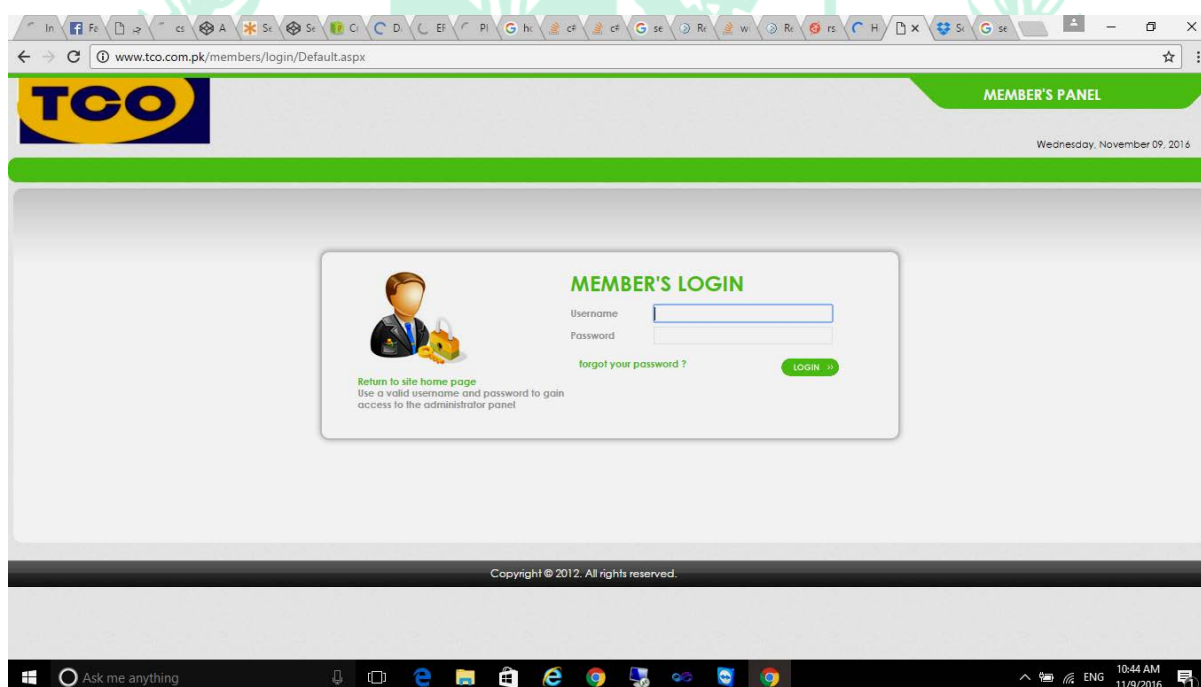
In Fa cs A Se Se Ci D EF Pl ho c# c# se Re w Re rs H × Sc se

www.tco.com.pk/members/login/Default.aspx

TCO

MEMBER'S PANEL

Wednesday, November 09, 2016

MEMBER'S LOGIN

Username

Password

forgot your password ?

LOGIN »

Return to site home page

Use a valid username and password to gain access to the administrator panel

Copyright © 2012. All rights reserved.

Ask me anything

ENG 10:44 AM 11/9/2016